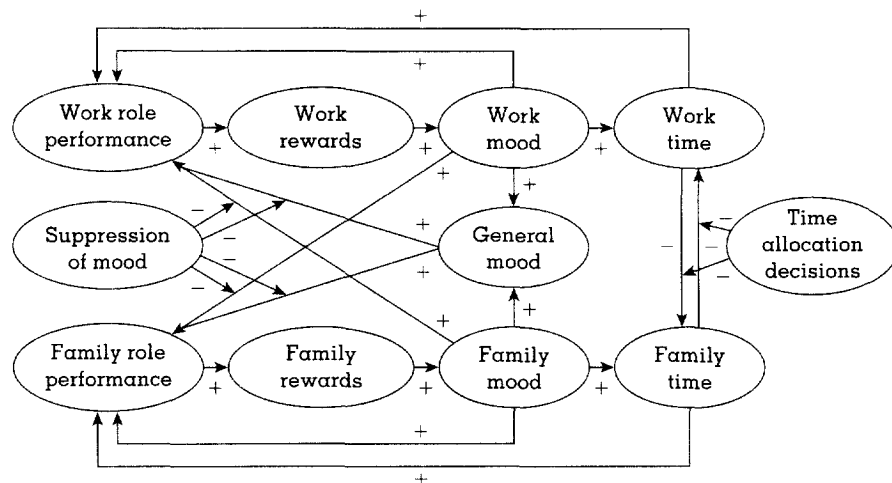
+

+

Work role performance

+

Work rewards

+

Work mood

+

Work time

+

+

Suppression of mood

−

−

−

−

+

General mood

+

+

+

−

Time allocation decisions

−

−

−

Family role performance

+

Family rewards

+

Family mood

+

Family time

+

+